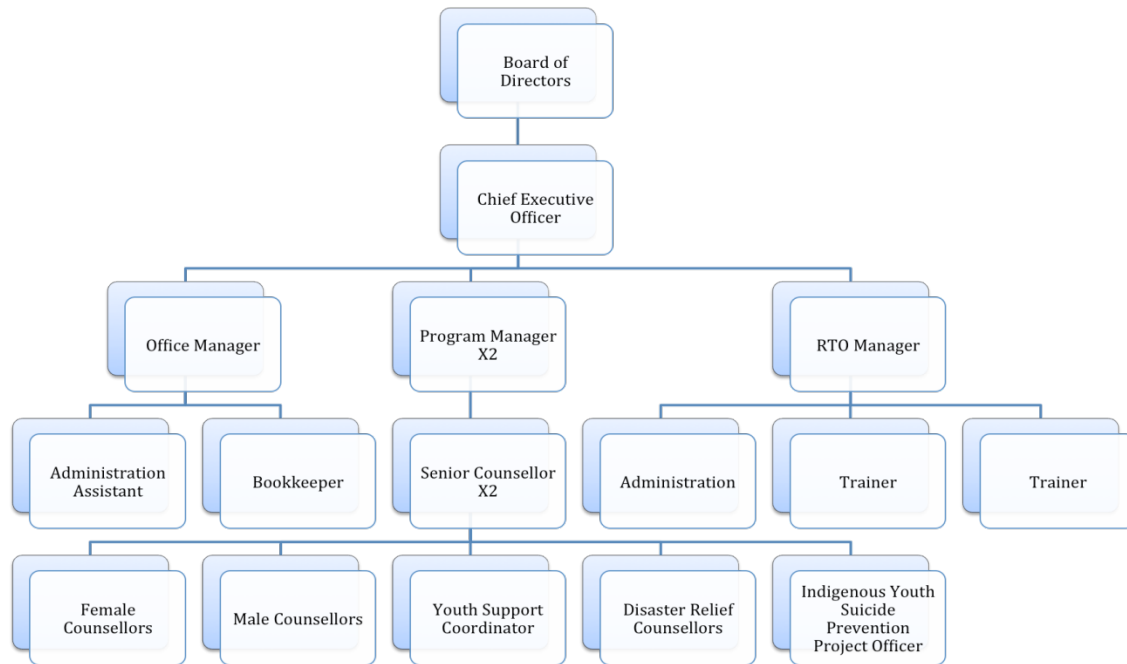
Board of Directors

Chief Executive Officer

Office Manager

Program Manager X2

RTO Manager

Administration Assistant

Bookkeeper

Senior Counsellor X2

Administration

Trainer

Trainer

Female Counsellors

Male Counsellors

Youth Support Coordinator

Disaster Relief Counsellors

Indigenous Youth Suicide Prevention Project Officer